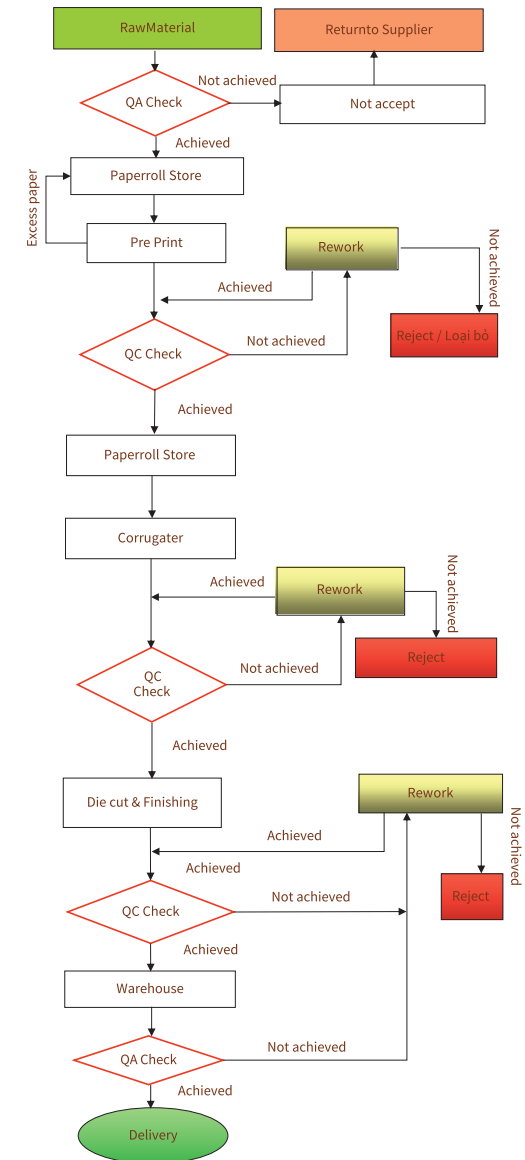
RawMaterial

Returnto Supplier

Not achieved

QA Check

Not accept

Achieved

Paperroll Store

Excess paper

Pre Print

Rework

Not achieved

Achieved

Reject / Loại bỏ

QC Check

Not achieved

Achieved

Paperroll Store

Corrugater

Achieved

Rework

Not achieved

Reject

QC Check

Not achieved

Achieved

Die cut & Finishing

Rework

Not achieved

Achieved

Achieved

Reject

QC Check

Not achieved

Achieved

Warehouse

QA Check

Not achieved

Achieved

Delivery